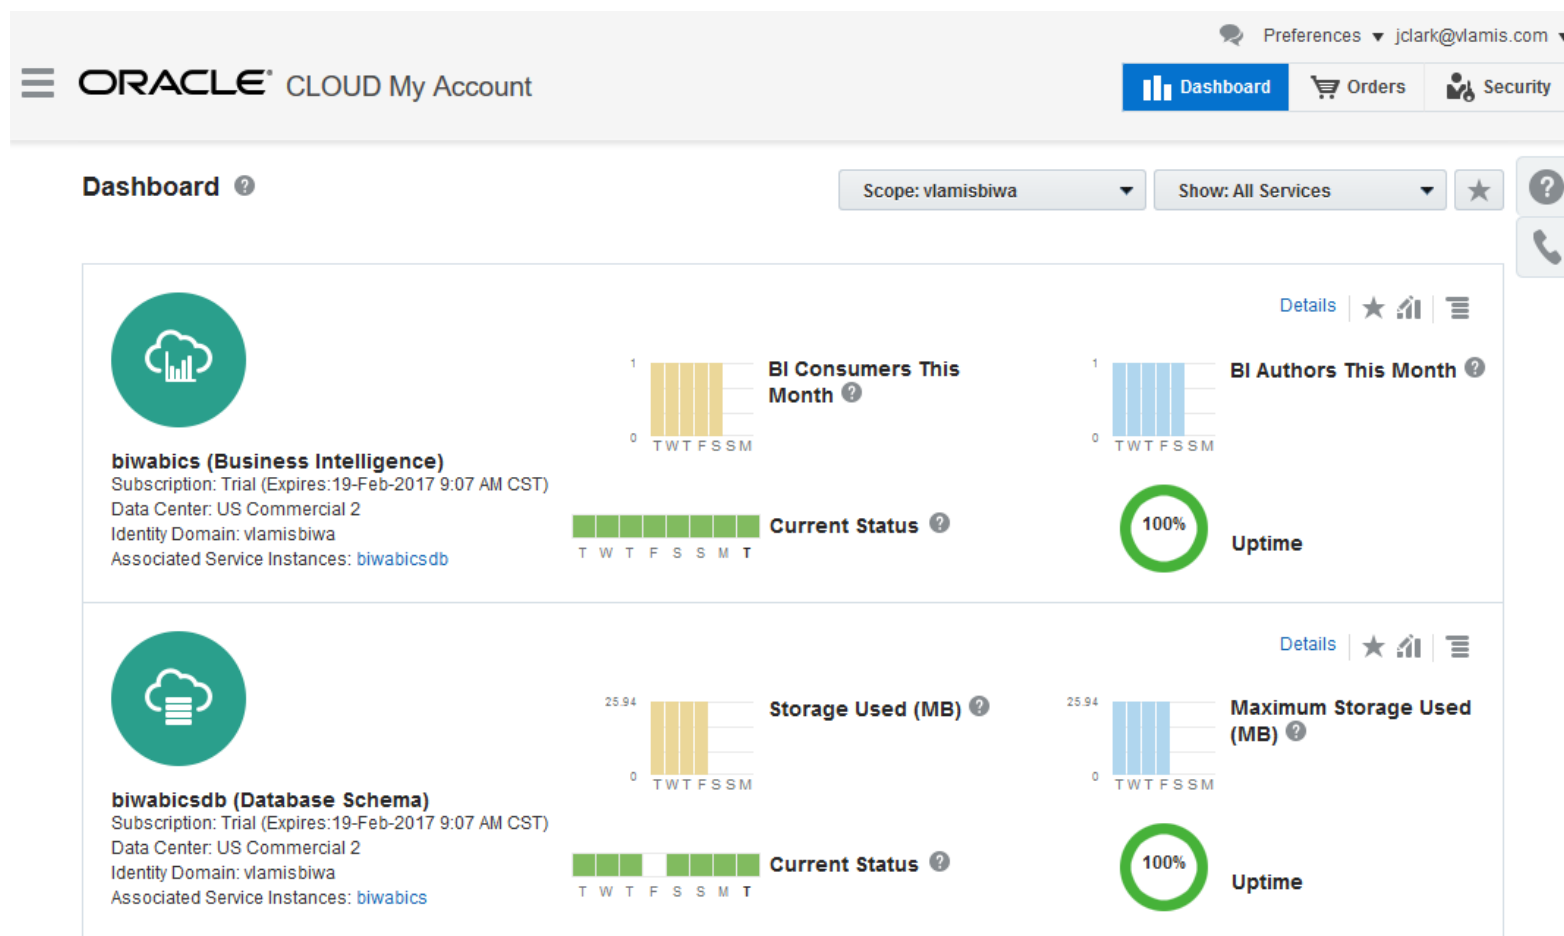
Preferences jclark@vlamis.com

ORACLE CLOUD My Account

Dashboard Orders Security

Dashboard

Scope: vlamisbiwa

Show: All Services

Details

biwabics (Business Intelligence)
Subscription: Trial (Expires:19-Feb-2017 9:07 AM CST)
Data Center: US Commercial 2
Identity Domain: vlamisbiwa
Associated Service Instances: biwabicsdb

1
0
T W T F S S M
BI Consumers This Month

1
0
T W T F S S M
BI Authors This Month

T W T F S S M T
Current Status

100%
Uptime

Details

biwabicsdb (Database Schema)
Subscription: Trial (Expires:19-Feb-2017 9:07 AM CST)
Data Center: US Commercial 2
Identity Domain: vlamisbiwa
Associated Service Instances: biwabics

25.94
0
T W T F S S M
Storage Used (MB)

25.94
0
T W T F S S M
Maximum Storage Used (MB)

T W T F S S M T
Current Status

100%
Uptime